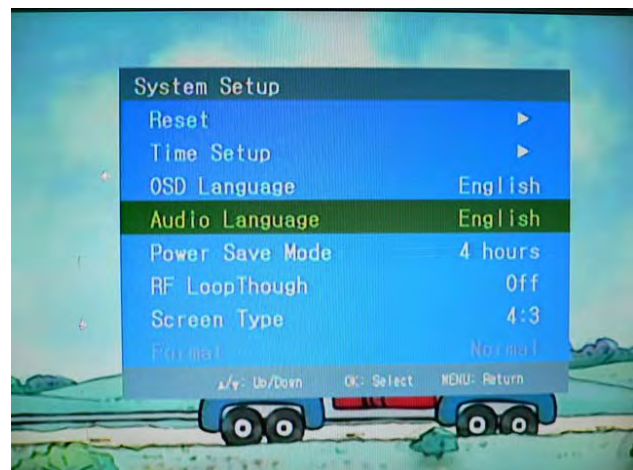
System Setup

| | |
|---|---|
| Reset | ▶ |
| Time Setup | ▶ |
| OSD Language | English |
| Audio Language | English |
| Power Save Mode | 4 hours |
| RF LoopThough | Off |
| Screen Type | 4:3 |
| Format | Normal |

▲/▼: Up/Down  OK: Select  MENU: Return